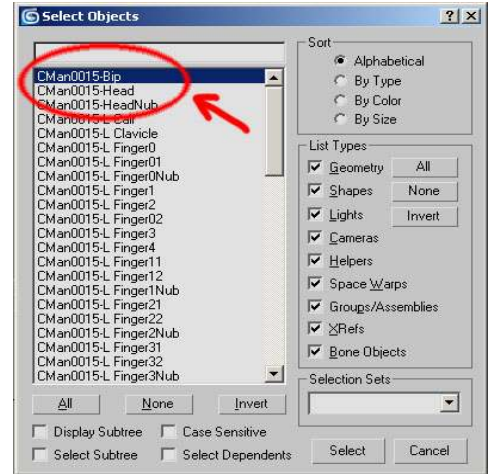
Select Objects

?X

CMan0015-Bip
CMan0015-Head
CMan0015-HeadNub
CMan0015-L Calf
CMan0015-L Clavicle
CMan0015-L Finger0
CMan0015-L Finger01
CMan0015-L Finger0Nub
CMan0015-L Finger1
CMan0015-L Finger2
CMan0015-L Finger02
CMan0015-L Finger3
CMan0015-L Finger4
CMan0015-L Finger11
CMan0015-L Finger12
CMan0015-L Finger1Nub
CMan0015-L Finger21
CMan0015-L Finger22
CMan0015-L Finger2Nub
CMan0015-L Finger31
CMan0015-L Finger32
CMan0015-L Finger3Nub

All None Invert

Display Subtree
Case Sensitive
Select Subtree
Select Dependents

Sort
Alphabetical
By Type
By Color
By Size

List Types
Geometry All
Shapes None
Lights Invert
Cameras
Helpers
Space Warps
Groups/Assemblies
XRefs
Bone Objects

Selection Sets

Select Cancel